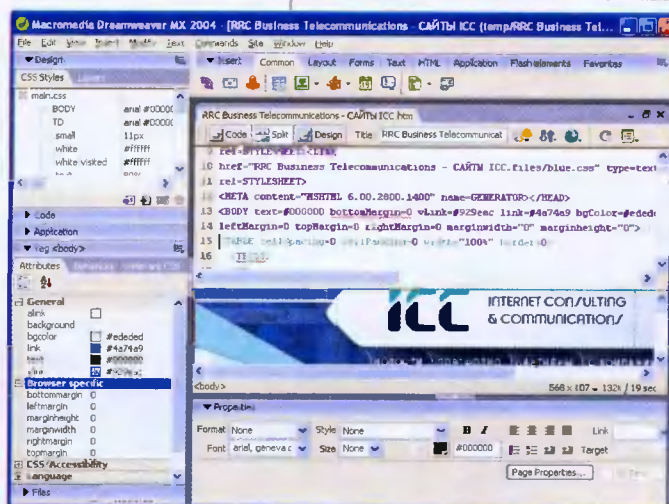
Macromedia Dreamweaver MX 2004 - [RRC Business Telecommunications - САЙТЫ ICC (temp/RRC Business Tel...

File Edit View Insert Modify Text Commands Site Window Help

▼ Design

CSS Styles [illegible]

main.css
BODY arial #00000(
TD arial #00000(
small 11px
white #ffffff
white visited #ffffff

▶ Code
▶ Application
▼ Tag <body>

Attributes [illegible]

General
alink
background
bgcolor #ededed
link #4a74a9
text #000000
vlink #929eac
Browser specific
bottommargin 0
leftmargin 0
marginheight 0
marginwidth 0
rightmargin 0
topmargin 0
CSS/Accessibility
Language

▶ Files

▼ Insert Common Layout Forms Text HTML Application Flash elements Favorites

RRC Business Telecommunications - САЙТЫ ICC.htm

Code Split Design Title: RRC Business Telecommunicat

rel=STYLESHEET>
href="RRC Business Telecommunications - САЙТЫ ICC.files/blue.css" type=text
11 rel=STYLESHEET>
12 <META content="MSHTML 6.00.2800.1400" name=GENERATOR></HEAD>
13 <BODY text=#000000 bottomMargin=0 vLink=#929eac link=#4a74a9 bgColor=#ededed
14 leftMargin=0 topMargin=0 rightMargin=0 marginwidth="0" marginheight="0">
15 <TABLE cellSpacing=0 cellPadding=0 width="100%" border=0>
16 <TR>

ICC INTERNET CONSULTING & COMMUNICATIONS

<body> 568 x 107 - 132K / 19 sec

▼ Properties

Format None Style None B I Link
Font arial, geneva, s Size None #000000 Target
Page Properties...